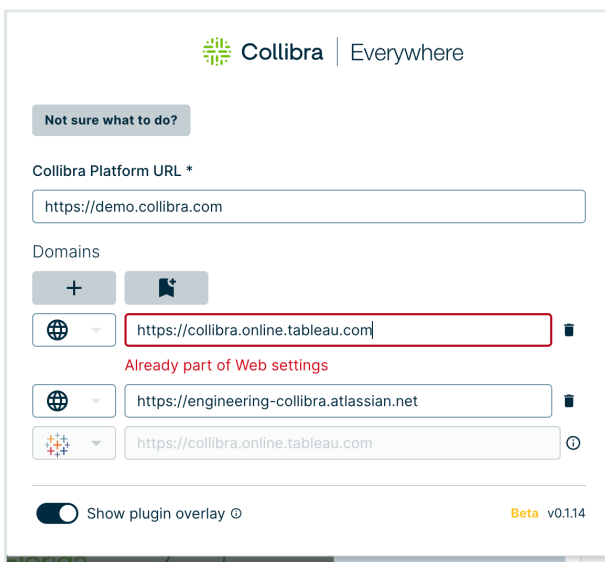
Collibra | Everywhere

Not sure what to do?

Collibra Platform URL *

https://demo.collibra.com

Domains

+

https://collibra.online.tableau.com

Already part of Web settings

https://engineering-collibra.atlassian.net

https://collibra.online.tableau.com

Show plugin overlay

Beta v0.1.14